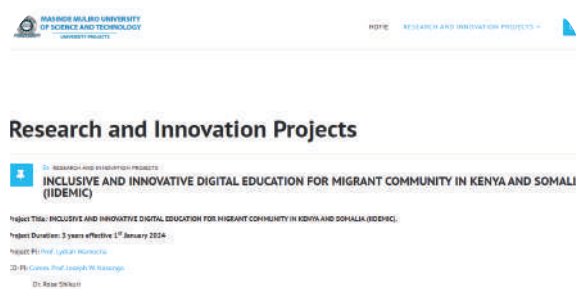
MASINDE MULIRO UNIVERSITY OF SCIENCE AND TECHNOLOGY
UNIVERSITY PROJECTS

HOME RESEARCH AND INNOVATION PROJECTS

Research and Innovation Projects

In RESEARCH AND INNOVATION PROJECTS
INCLUSIVE AND INNOVATIVE DIGITAL EDUCATION FOR MIGRANT COMMUNITY IN KENYA AND SOMALI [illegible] (IIDEMIC)

Project Title: INCLUSIVE AND INNOVATIVE DIGITAL EDUCATION FOR MIGRANT COMMUNITY IN KENYA AND SOMALIA (IIDEMIC).

Project Duration: 3 years effective 1st January 2024

Project PI: Prof. Lydiah Wambiri

CO-PI: Games. Prof Joseph W. Rasanga

Dr. Rose Shikuri